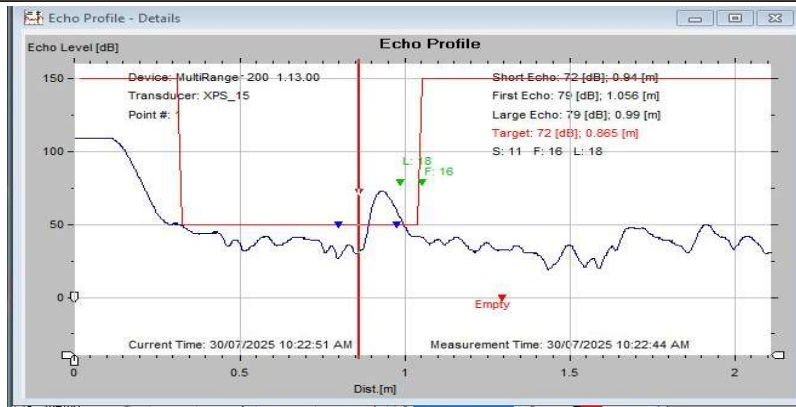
Echo Profile - Details

Echo Level [dB]

Echo Profile

Device: MultiRange 200 1.13.00
Transducer: XPS_15
Point #: 1

Short Echo: 72 [dB]; 0.94 [m]
First Echo: 79 [dB]; 1.056 [m]
Large Echo: 79 [dB]; 0.99 [m]
Target: 72 [dB]; 0.865 [m]
S: 11 F: 16 L: 18

L: 18
F: 16

Empty

150
100
50
0

Current Time: 30/07/2025 10:22:51 AM
Measurement Time: 30/07/2025 10:22:44 AM

0
0.5
1
1.5
2

Dist.[m]